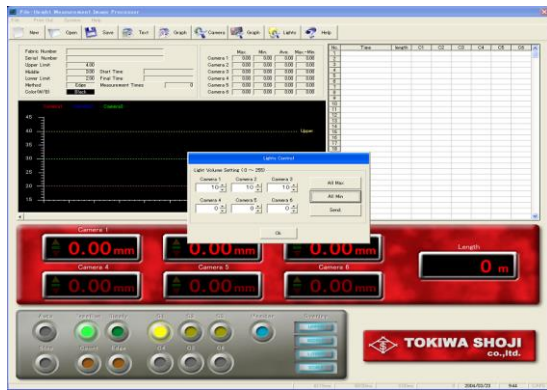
File Height Measurement Image Processor

File Print Out Camera Help

New Open Save Text Graph Camera Graph Lights Help

Fabric Number
Serial Number
Upper Limit 4.00
Middle 3.00 Start Time
Lower Limit 2.50 Final Time
Method Edge Measurement Times 0
Color(W/B) Black

| | Max. | Min. | Ave. | Max.-Min. |
|---|---|---|---|---|
| Camera 1 | 0.00 | 0.00 | 0.00 | 0.00 |
| Camera 2 | 0.00 | 0.00 | 0.00 | 0.00 |
| Camera 3 | 0.00 | 0.00 | 0.00 | 0.00 |
| Camera 4 | 0.00 | 0.00 | 0.00 | 0.00 |
| Camera 5 | 0.00 | 0.00 | 0.00 | 0.00 |
| Camera 6 | 0.00 | 0.00 | 0.00 | 0.00 |

| No. | Time | length | C1 | C2 | C3 | C4 | C5 | C6 |
|---|---|---|---|---|---|---|---|---|
| 1 | | | | | | | | |
| 2 | | | | | | | | |
| 3 | | | | | | | | |
| 4 | | | | | | | | |
| 5 | | | | | | | | |
| 6 | | | | | | | | |
| 7 | | | | | | | | |
| 8 | | | | | | | | |
| 9 | | | | | | | | |
| 10 | | | | | | | | |
| 11 | | | | | | | | |
| 12 | | | | | | | | |
| 13 | | | | | | | | |
| 14 | | | | | | | | |
| 15 | | | | | | | | |
| 16 | | | | | | | | |
| 17 | | | | | | | | |
| 18 | | | | | | | | |
| 19 | | | | | | | | |
| 20 | | | | | | | | |
| 21 | | | | | | | | |

Upper Middle Lower

45
40
35
30
25
20
15

Upper

Lights Control

Light Volumes Setting ( 0 ~ 255 )

Camera 1 10
Camera 2 10
Camera 3 10
Camera 4 0
Camera 5 0
Camera 6 0

All Max
All Min
Send

Ok

Camera 1
0.00 mm
0.00 mm
0.00 mm
Camera 4
0.00 mm
Camera 5
0.00 mm
Camera 6
0.00 mm

Length
0 m

Pause Continue Display
Stop Cancel Edge
C1 C2 C3
C4 C5 C6
Position

TOKIWA SHOJI co.,ltd.

2004/03/23